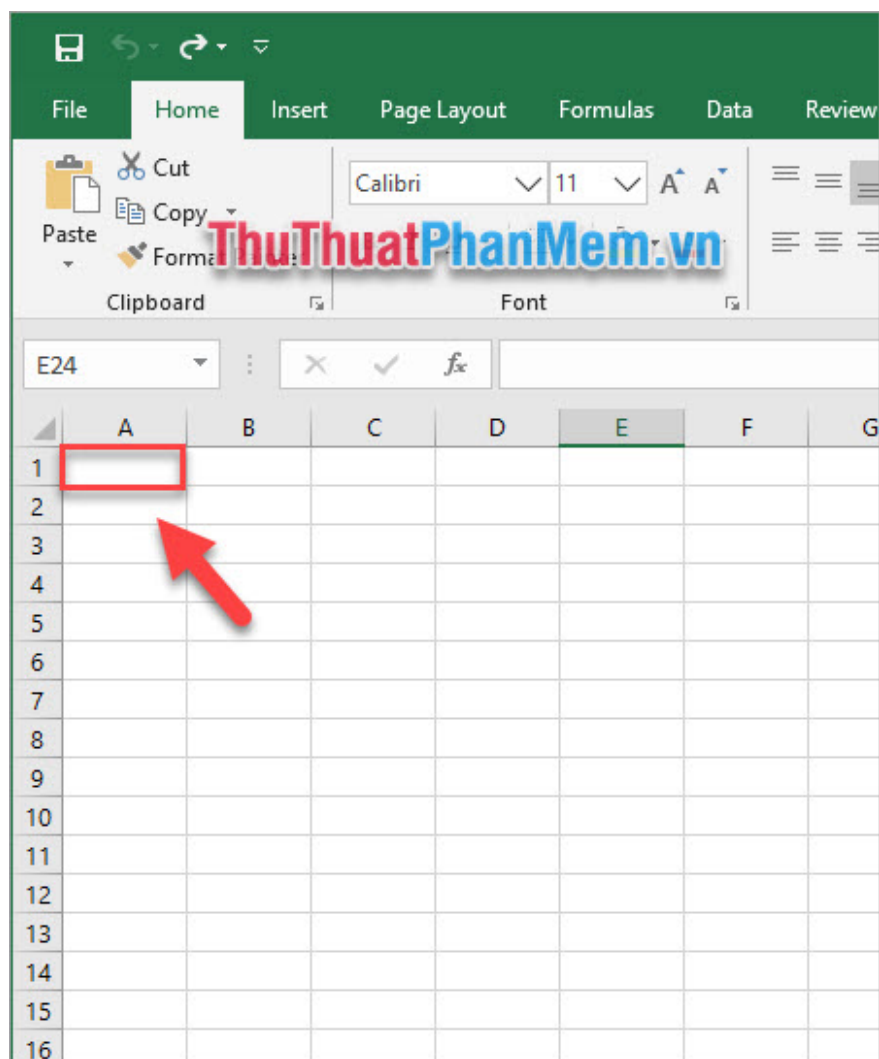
File Home Insert Page Layout Formulas Data Review

Cut
Copy
Paste
Forma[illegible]
Clipboard

Calibri 11 A A
Font

ThuThuatPhanMem.vn

E24
$f_x$

| | A | B | C | D | E | F | G |
|---|---|---|---|---|---|---|---|
| 1 | | | | | | | |
| 2 | | | | | | | |
| 3 | | | | | | | |
| 4 | | | | | | | |
| 5 | | | | | | | |
| 6 | | | | | | | |
| 7 | | | | | | | |
| 8 | | | | | | | |
| 9 | | | | | | | |
| 10 | | | | | | | |
| 11 | | | | | | | |
| 12 | | | | | | | |
| 13 | | | | | | | |
| 14 | | | | | | | |
| 15 | | | | | | | |
| 16 | | | | | | | |